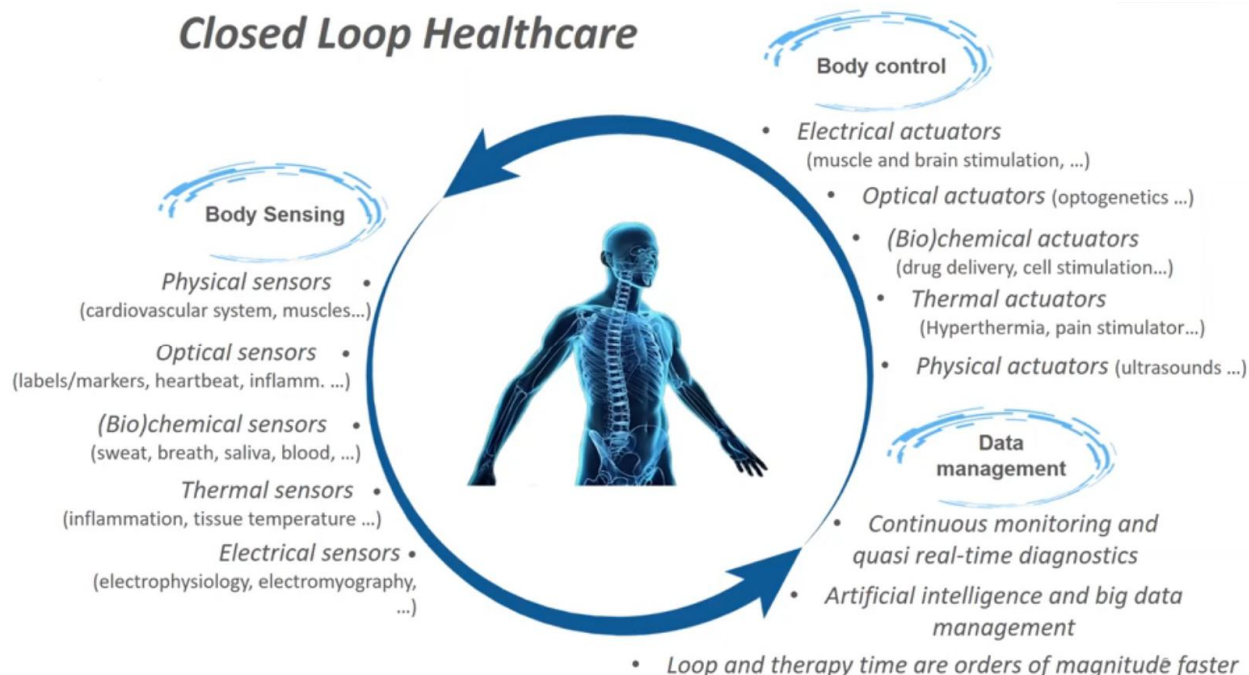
Closed Loop Healthcare

Body control

- Electrical actuators (muscle and brain stimulation, ...)
- Optical actuators (optogenetics ...)
- (Bio)chemical actuators (drug delivery, cell stimulation...)
- Thermal actuators (Hyperthermia, pain stimulator...)
- Physical actuators (ultrasounds ...)

Body Sensing

Physical sensors • (cardiovascular system, muscles...)

Optical sensors • (labels/markers, heartbeat, inflamm. ...)

(Bio)chemical sensors • (sweat, breath, saliva, blood, ...)

Thermal sensors • (inflammation, tissue temperature ...)

Electrical sensors • (electrophysiology, electromyography, ...)

Data management

- Continuous monitoring and quasi real-time diagnostics
- Artificial intelligence and big data management
- Loop and therapy time are orders of magnitude faster